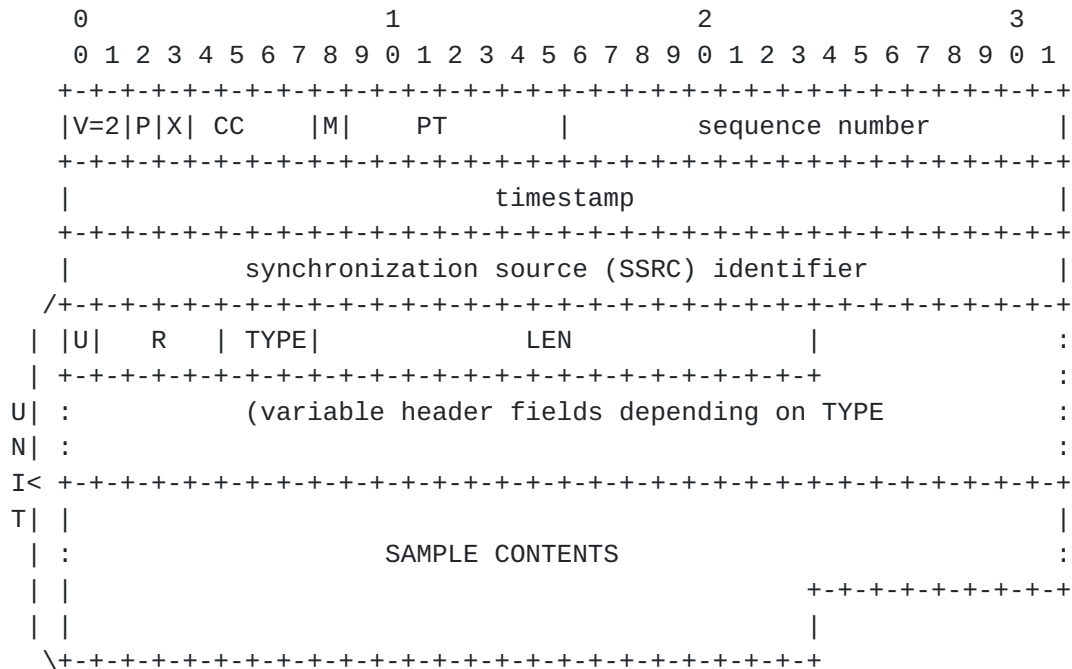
0                   1                   2                   3
0 1 2 3 4 5 6 7 8 9 0 1 2 3 4 5 6 7 8 9 0 1 2 3 4 5 6 7 8 9 0 1
+-+-+-+-+-+-+-+-+-+-+-+-+-+-+-+-+-+-+-+-+-+-+-+-+-+-+-+-+-+-+-+-+
|V=2|P|X|  CC   |M|     PT      |       sequence number         |
+-+-+-+-+-+-+-+-+-+-+-+-+-+-+-+-+-+-+-+-+-+-+-+-+-+-+-+-+-+-+-+-+
|                           timestamp                           |
+-+-+-+-+-+-+-+-+-+-+-+-+-+-+-+-+-+-+-+-+-+-+-+-+-+-+-+-+-+-+-+-+
|           synchronization source (SSRC) identifier            |
/+-+-+-+-+-+-+-+-+-+-+-+-+-+-+-+-+-+-+-+-+-+-+-+-+-+-+-+-+-+-+-+-+
| |U|   R   | TYPE|              LEN              |               :
| +-+-+-+-+-+-+-+-+-+-+-+-+-+-+-+-+-+-+-+-+-+-+-+-+               :
U| :          (variable header fields depending on TYPE            :
N| :                                                               :
I< +-+-+-+-+-+-+-+-+-+-+-+-+-+-+-+-+-+-+-+-+-+-+-+-+-+-+-+-+-+-+-+-+
T| |                                                               |
| :                     SAMPLE CONTENTS                           :
| |                                             +-+-+-+-+-+-+-+-+-+
| |                                             |
\+-+-+-+-+-+-+-+-+-+-+-+-+-+-+-+-+-+-+-+-+-+-+-+-+